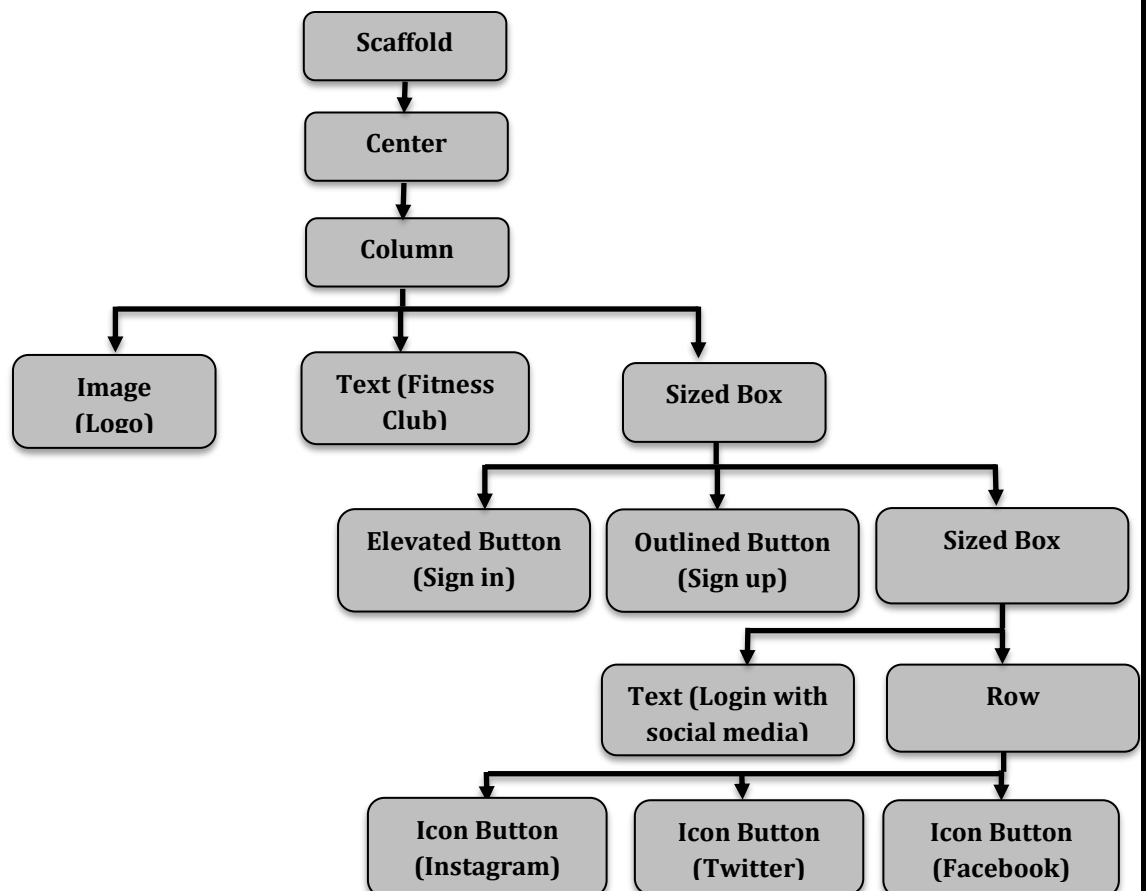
Scaffold

Center

Column

Image (Logo)

Text (Fitness Club)

Sized Box

Elevated Button (Sign in)

Outlined Button (Sign up)

Sized Box

Text (Login with social media)

Row

Icon Button (Instagram)

Icon Button (Twitter)

Icon Button (Facebook)